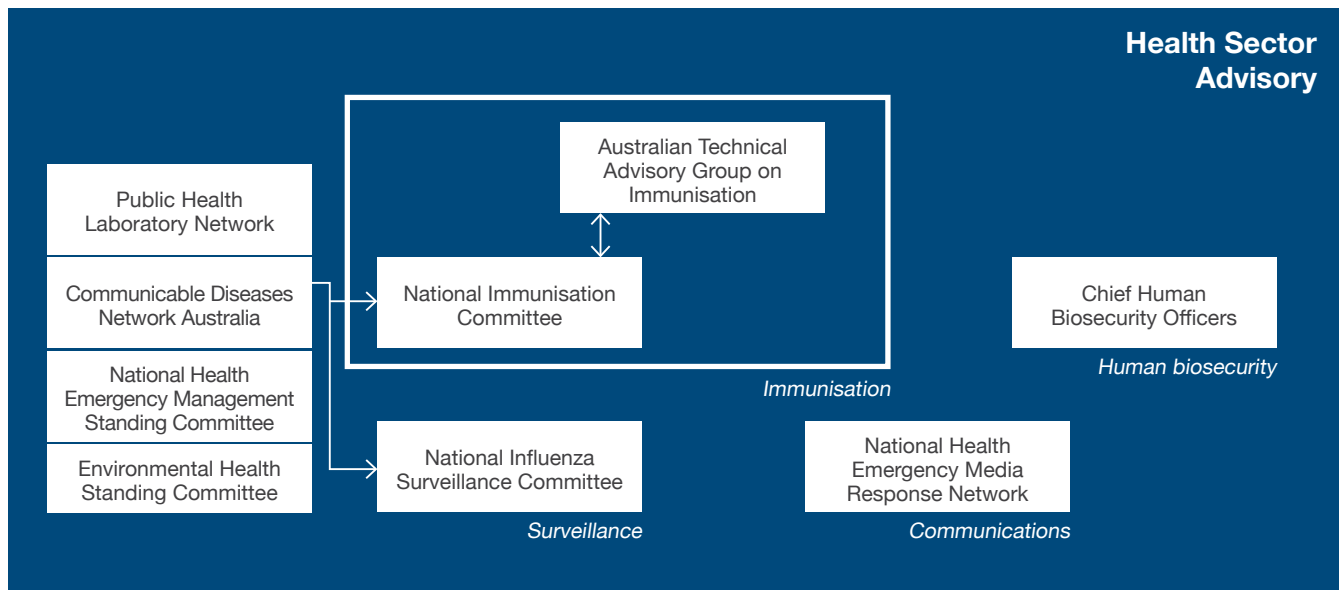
Health Sector Advisory

Public Health Laboratory Network

Communicable Diseases Network Australia

National Health Emergency Management Standing Committee

Environmental Health Standing Committee

Australian Technical Advisory Group on Immunisation

National Immunisation Committee

Immunisation

National Influenza Surveillance Committee

Surveillance

Chief Human Biosecurity Officers

Human biosecurity

National Health Emergency Media Response Network

Communications